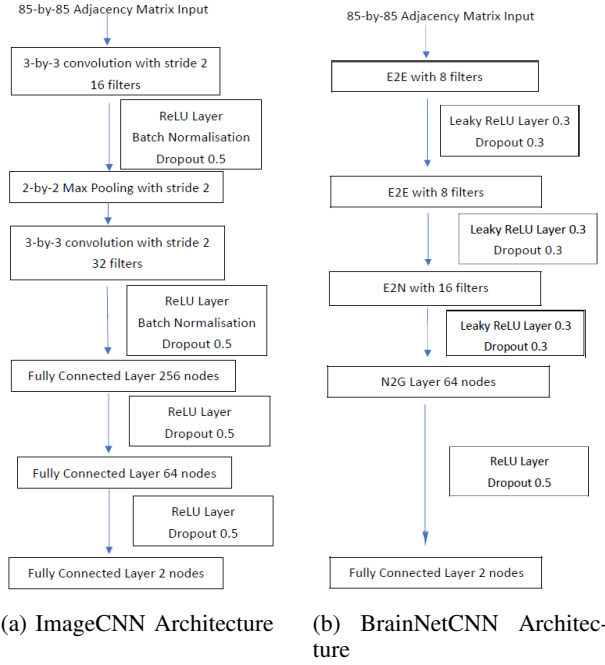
85-by-85 Adjacency Matrix Input

3-by-3 convolution with stride 2
16 filters

ReLU Layer
Batch Normalisation
Dropout 0.5

2-by-2 Max Pooling with stride 2

3-by-3 convolution with stride 2
32 filters

ReLU Layer
Batch Normalisation
Dropout 0.5

Fully Connected Layer 256 nodes

ReLU Layer
Dropout 0.5

Fully Connected Layer 64 nodes

ReLU Layer
Dropout 0.5

Fully Connected Layer 2 nodes

(a) ImageCNN Architecture

85-by-85 Adjacency Matrix Input

E2E with 8 filters

Leaky ReLU Layer 0.3
Dropout 0.3

E2E with 8 filters

Leaky ReLU Layer 0.3
Dropout 0.3

E2N with 16 filters

Leaky ReLU Layer 0.3
Dropout 0.3

N2G Layer 64 nodes

ReLU Layer
Dropout 0.5

Fully Connected Layer 2 nodes

(b) BrainNetCNN Architecture